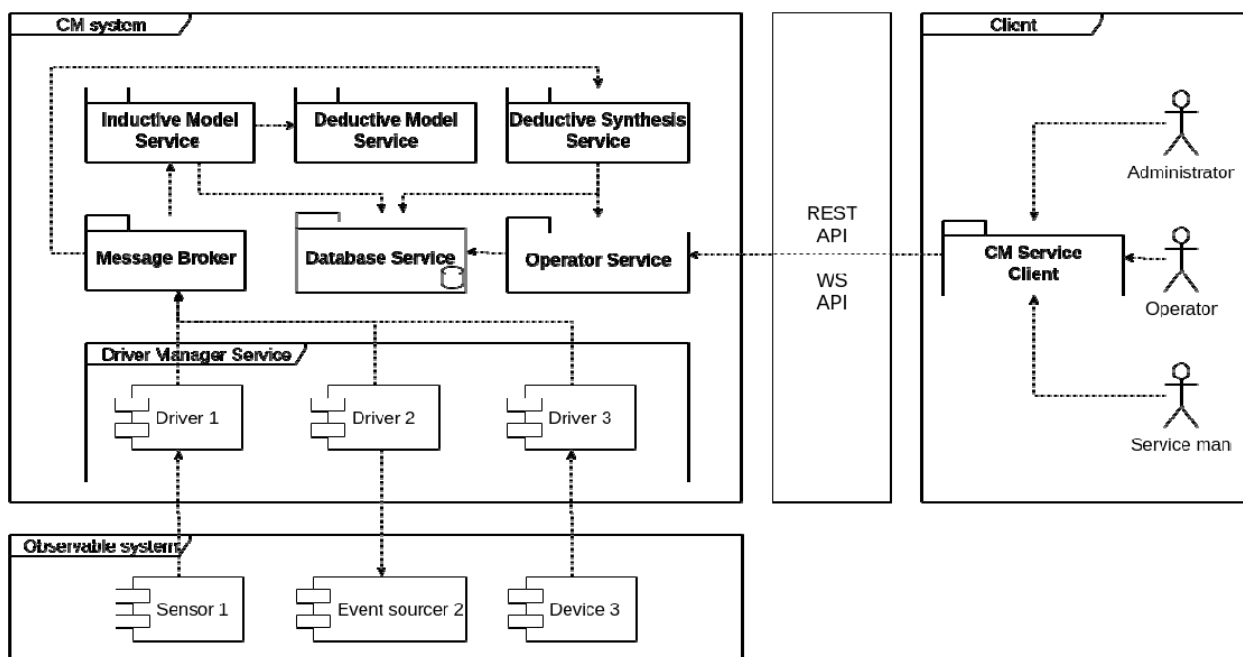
CM system

Inductive Model Service

Deductive Model Service

Deductive Synthesis Service

Message Broker

Database Service

Operator Service

Driver Manager Service

Driver 1

Driver 2

Driver 3

REST API

WS API

Client

Administrator

CM Service Client

Operator

Service man

Observable system

Sensor 1

Event sourcer 2

Device 3